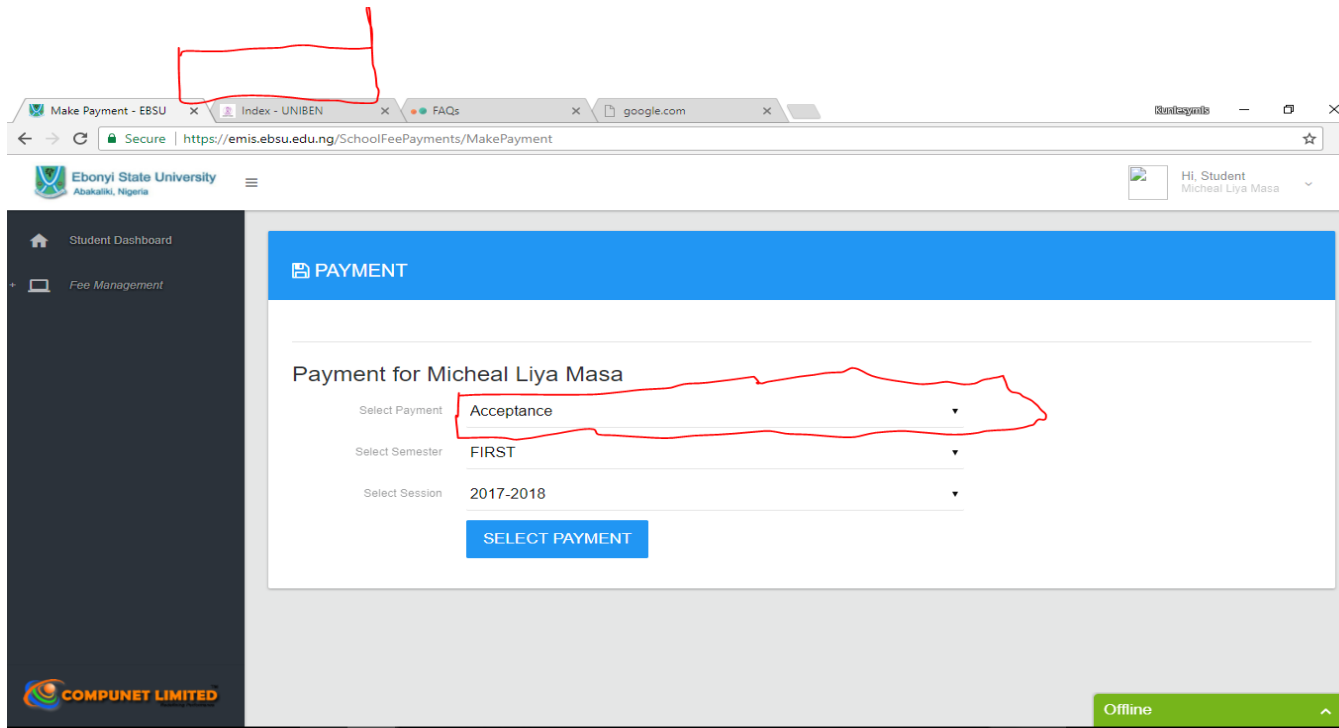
Make Payment - EBSU
Index - UNIBEN
FAQs
google.com
Kunlesymls
Secure | https://emis.ebsu.edu.ng/SchoolFeePayments/MakePayment

Ebonyi State University
Abakaliki, Nigeria

Hi, Student
Micheal Liya Masa

Student Dashboard
Fee Management

PAYMENT

Payment for Micheal Liya Masa

Select Payment Acceptance
Select Semester FIRST
Select Session 2017-2018

SELECT PAYMENT

COMPUNET LIMITED

Offline